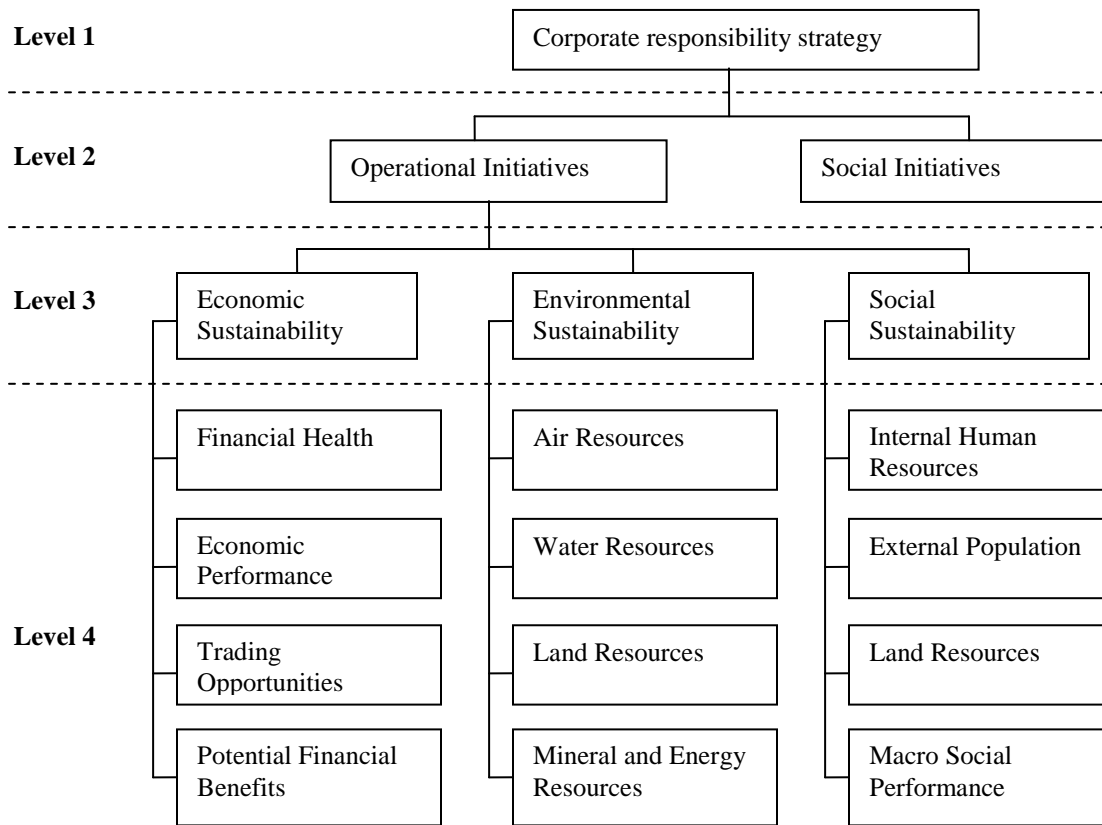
Level 1

Corporate responsibility strategy

Level 2

Operational Initiatives

Social Initiatives

Level 3

Economic Sustainability

Environmental Sustainability

Social Sustainability

Level 4

Financial Health

Economic Performance

Trading Opportunities

Potential Financial Benefits

Air Resources

Water Resources

Land Resources

Mineral and Energy Resources

Internal Human Resources

External Population

Land Resources

Macro Social Performance